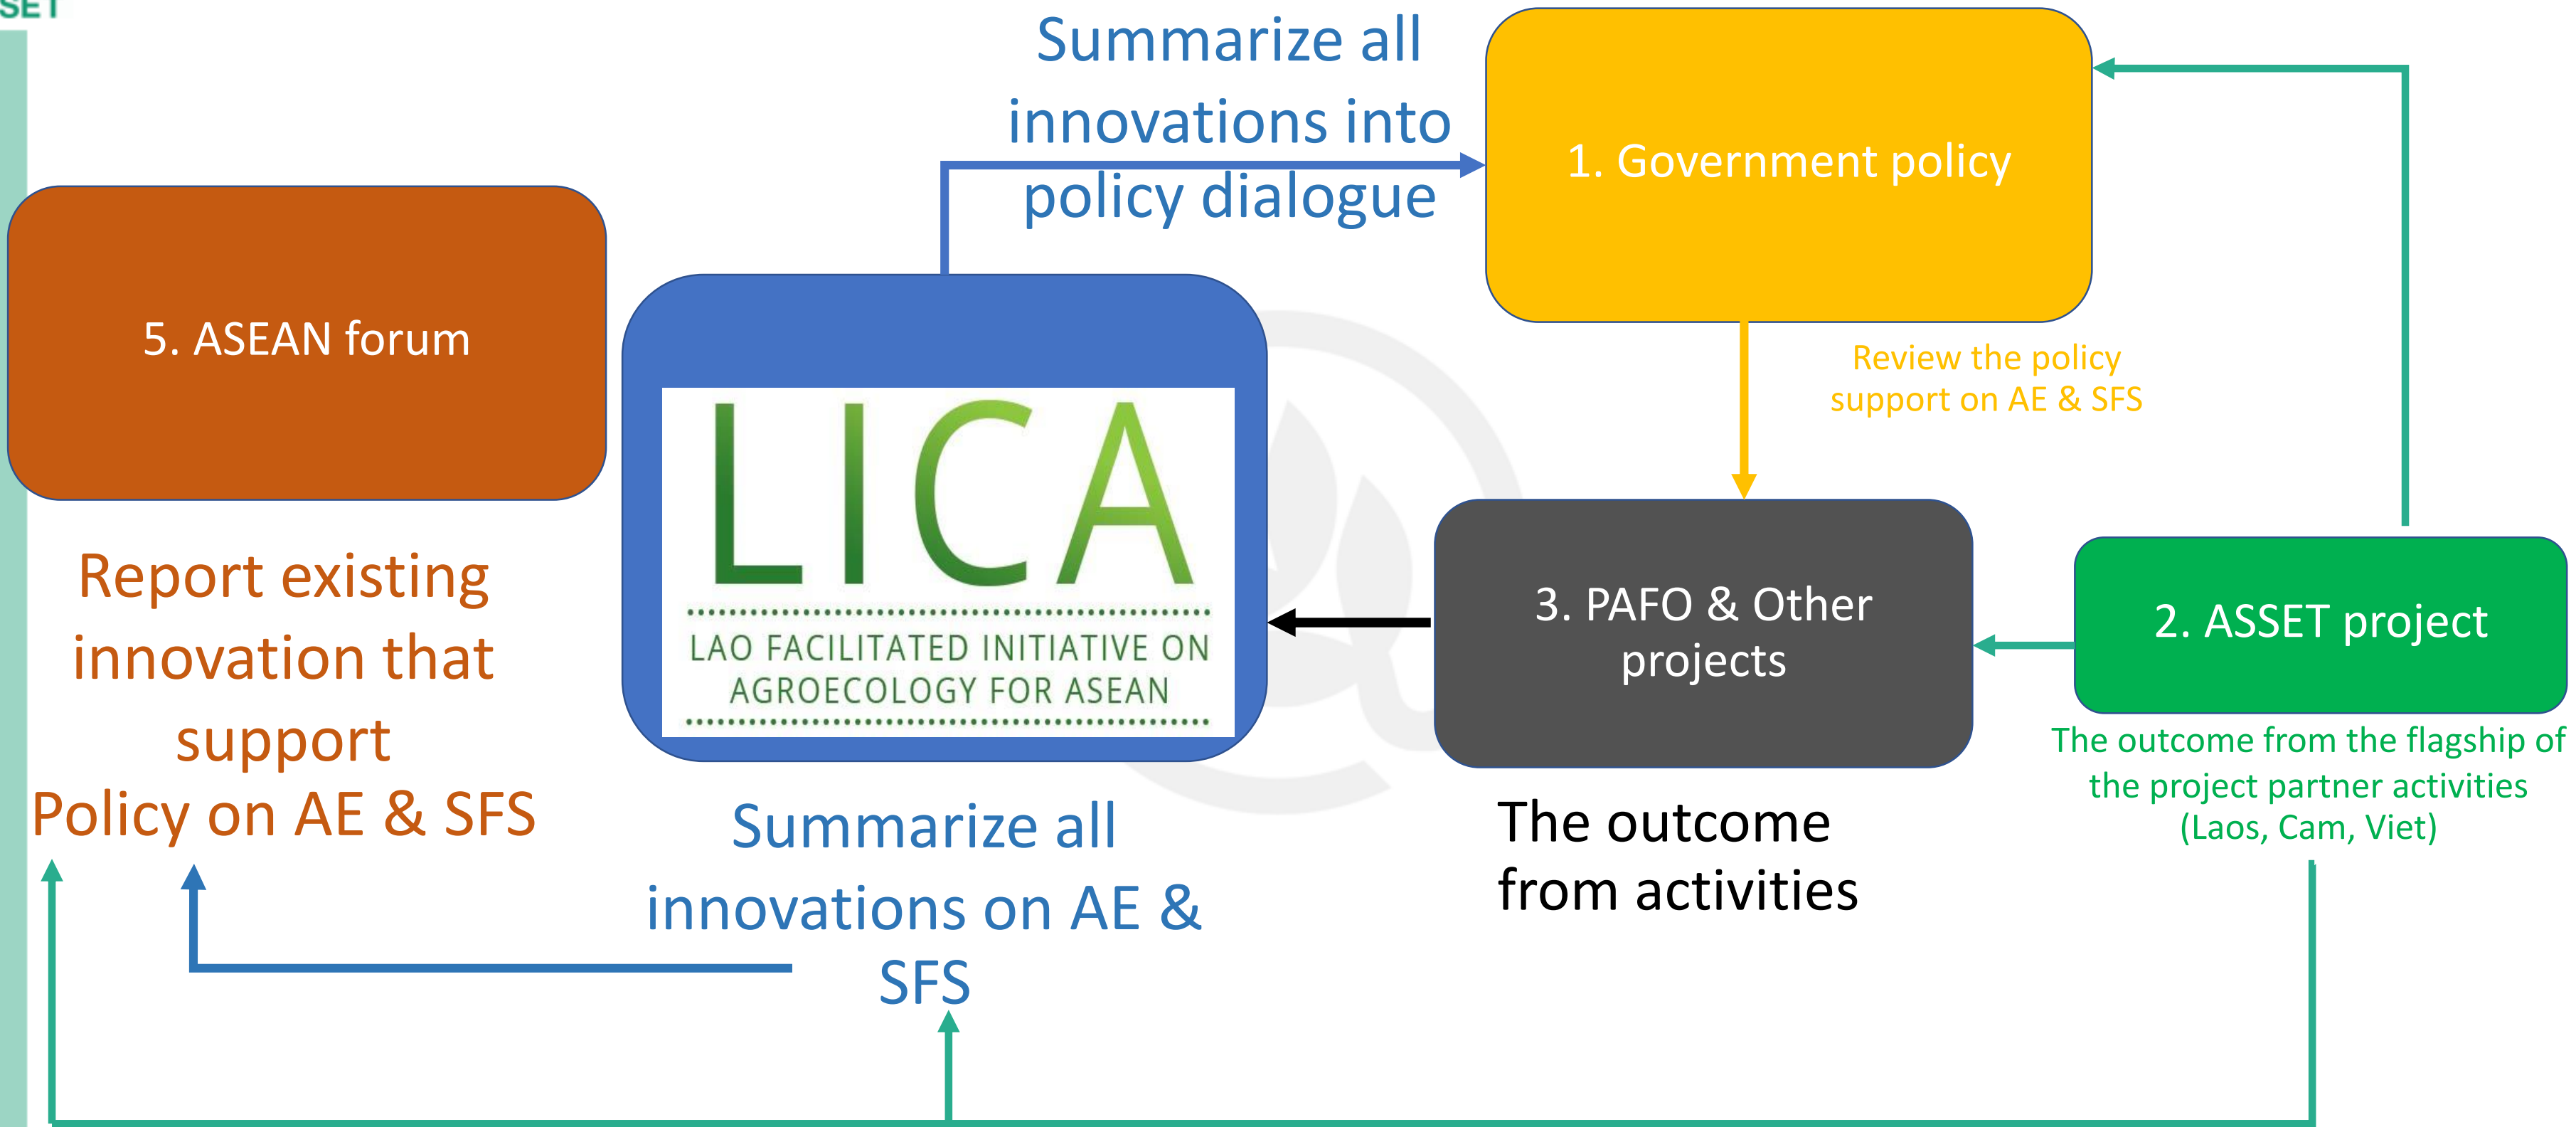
SET

Summarize all innovations into policy dialogue

1. Government policy

5. ASEAN forum

LICA
LAO FACILITATED INITIATIVE ON AGROECOLOGY FOR ASEAN

Review the policy support on AE & SFS

3. PAFO & Other projects

2. ASSET project

Report existing innovation that support Policy on AE & SFS

Summarize all innovations on AE & SFS

The outcome from activities

The outcome from the flagship of the project partner activities (Laos, Cam, Viet)